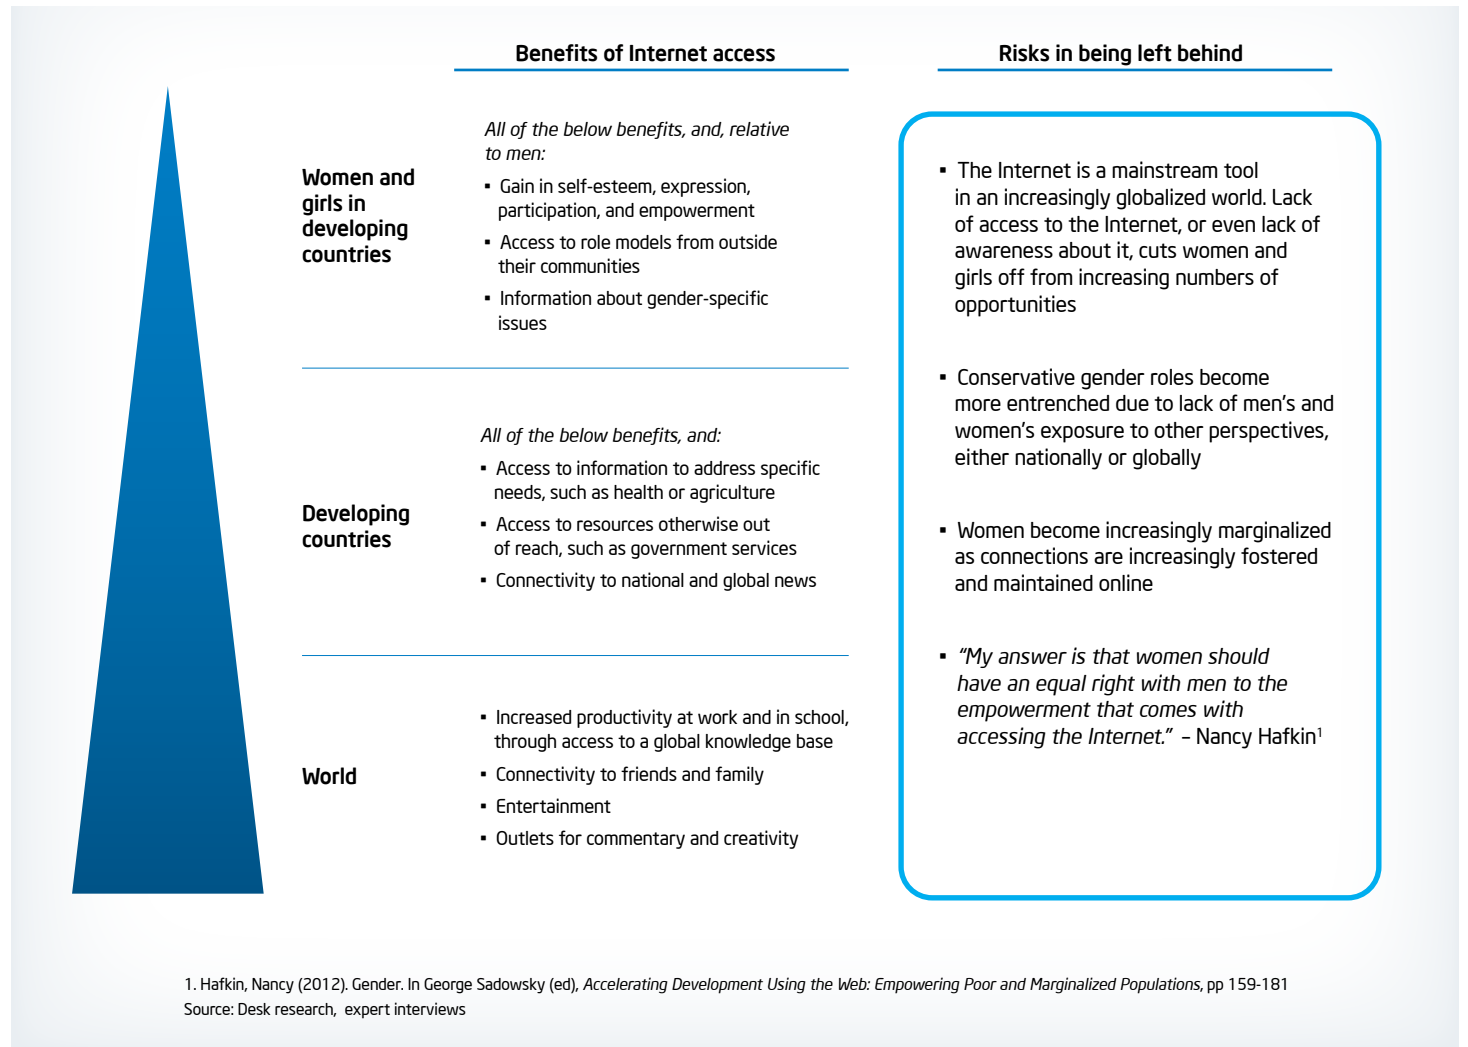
Benefits of Internet access

Risks in being left behind

Women and girls in developing countries

All of the below benefits, and, relative to men:

▪ Gain in self-esteem, expression, participation, and empowerment

▪ Access to role models from outside their communities

▪ Information about gender-specific issues

Developing countries

All of the below benefits, and:

▪ Access to information to address specific needs, such as health or agriculture

▪ Access to resources otherwise out of reach, such as government services

▪ Connectivity to national and global news

World

▪ Increased productivity at work and in school, through access to a global knowledge base

▪ Connectivity to friends and family

▪ Entertainment

▪ Outlets for commentary and creativity

▪ The Internet is a mainstream tool in an increasingly globalized world. Lack of access to the Internet, or even lack of awareness about it, cuts women and girls off from increasing numbers of opportunities

▪ Conservative gender roles become more entrenched due to lack of men's and women's exposure to other perspectives, either nationally or globally

▪ Women become increasingly marginalized as connections are increasingly fostered and maintained online

▪ "My answer is that women should have an equal right with men to the empowerment that comes with accessing the Internet." – Nancy Hafkin$^1$

1. Hafkin, Nancy (2012). Gender. In George Sadowsky (ed), Accelerating Development Using the Web: Empowering Poor and Marginalized Populations, pp 159-181
Source: Desk research, expert interviews